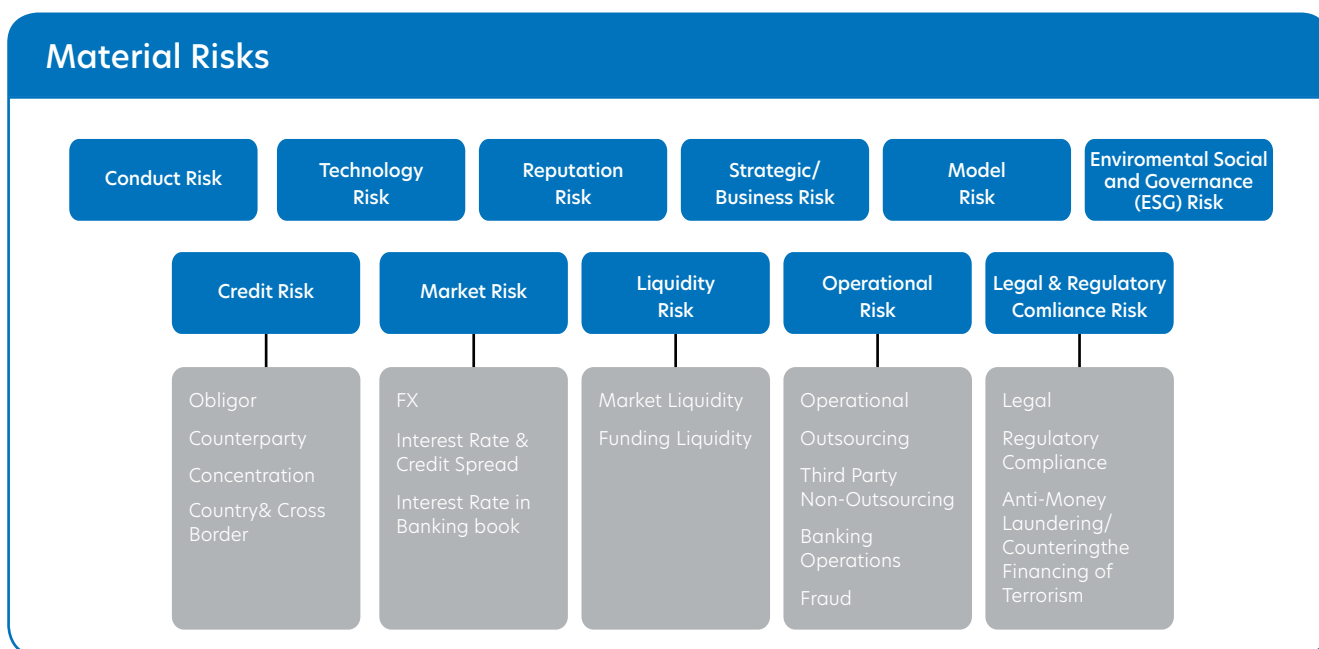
Material Risks

Conduct Risk

Technology Risk

Reputation Risk

Strategic/ Business Risk

Model Risk

Enviromental Social and Governance (ESG) Risk

Credit Risk

Obligor

Counterparty

Concentration

Country& Cross Border

Market Risk

FX

Interest Rate & Credit Spread

Interest Rate in Banking book

Liquidity Risk

Market Liquidity

Funding Liquidity

Operational Risk

Operational

Outsourcing

Third Party Non-Outsourcing

Banking Operations

Fraud

Legal & Regulatory Comliance Risk

Legal

Regulatory Compliance

Anti-Money Laundering/ Counteringthe Financing of Terrorism